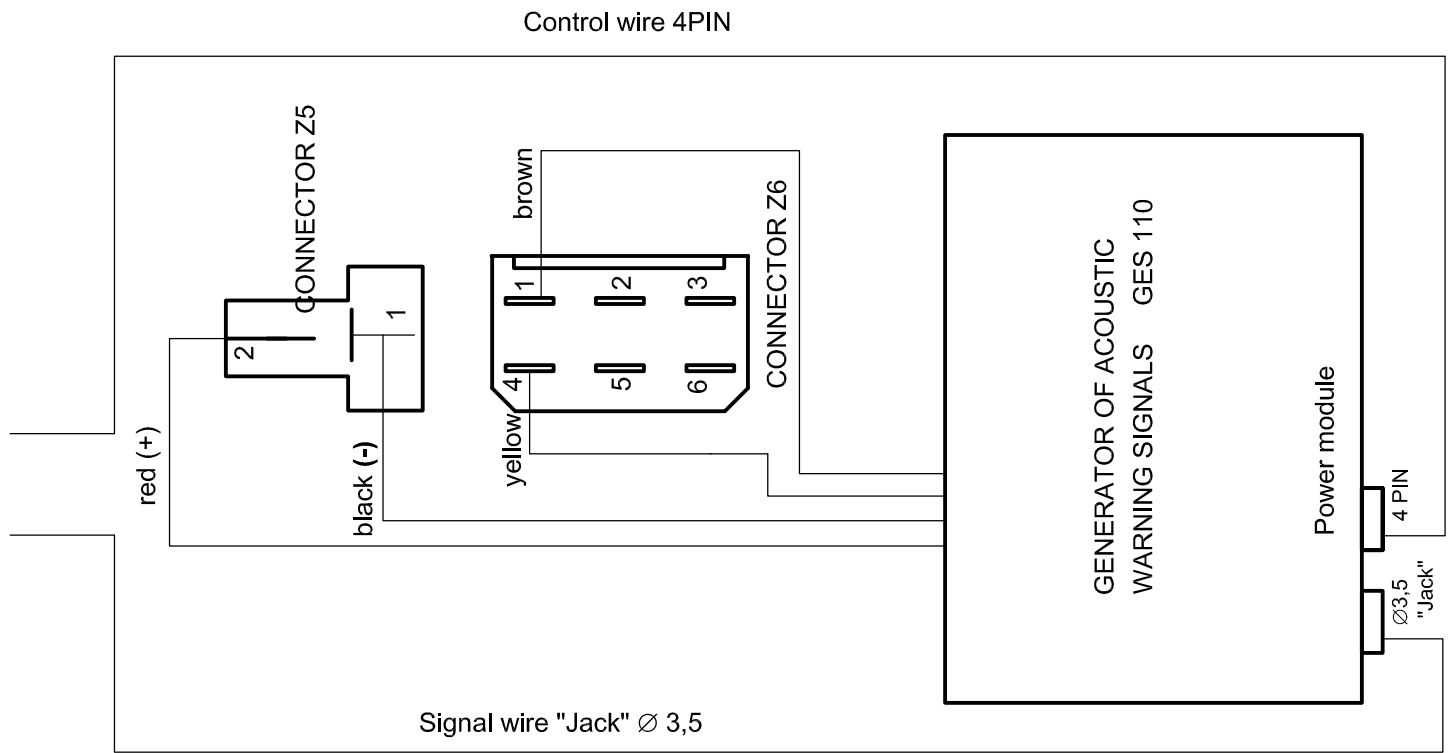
Control wire 4PIN

CONNECTOR Z5

2

1

brown

1

2

3

4

5

6

CONNECTOR Z6

yellow

red (+)

black (-)

GENERATOR OF ACOUSTIC WARNING SIGNALS GES 110

Power module

4 PIN

Ø3,5 "Jack"

Signal wire "Jack" Ø 3,5